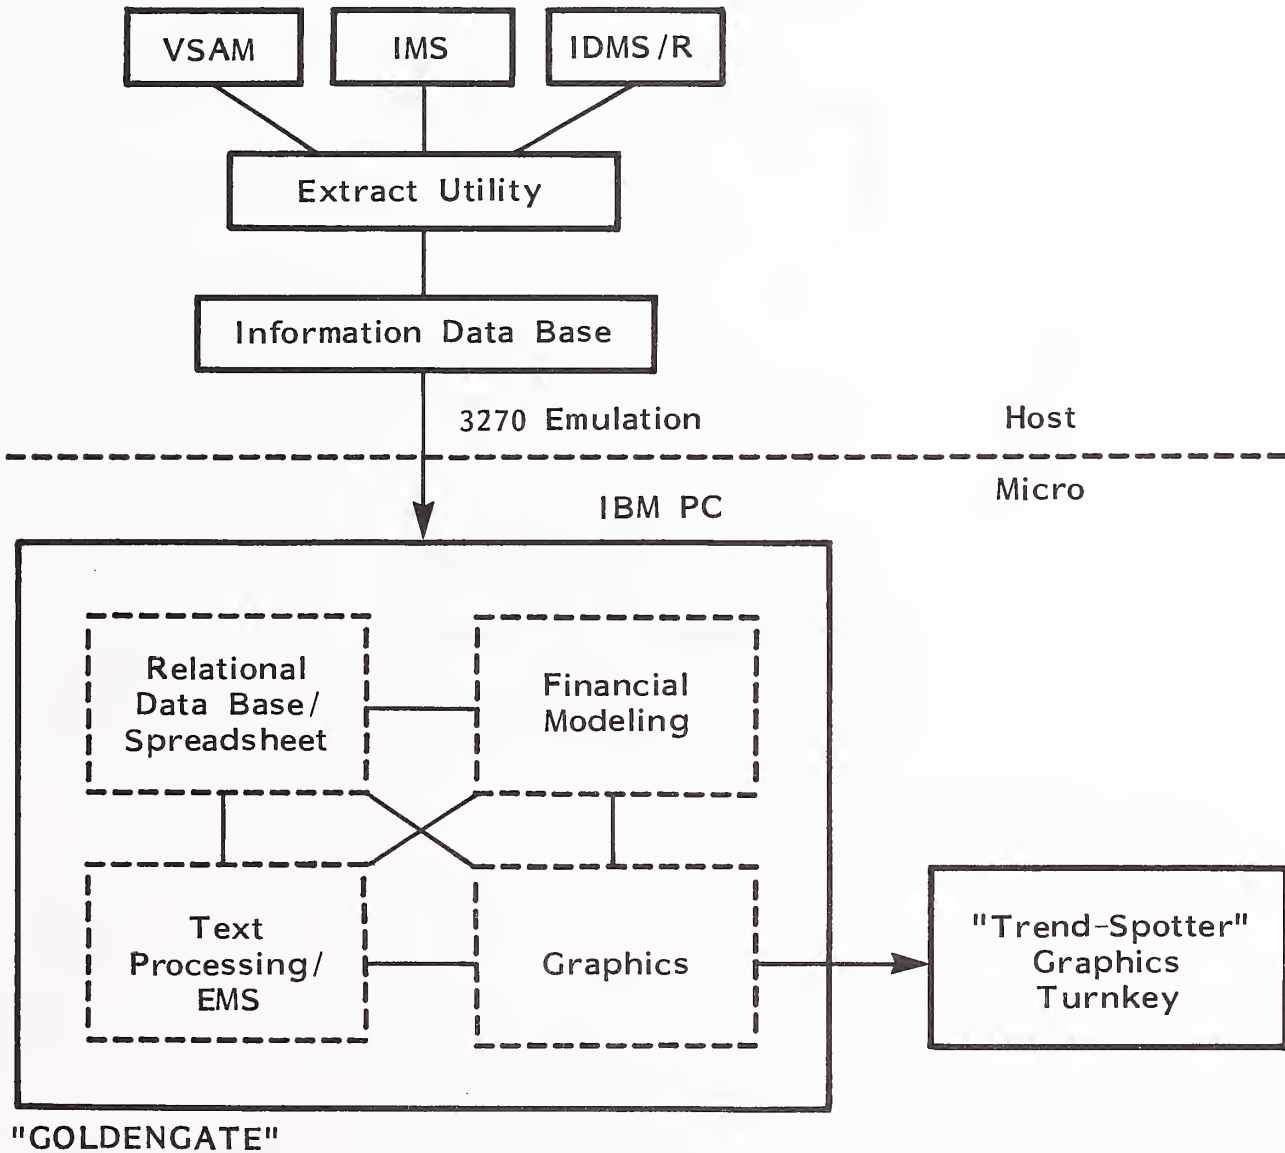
VSAM

IMS

IDMS/R

Extract Utility

Information Data Base

3270 Emulation

Host

Micro

IBM PC

Relational Data Base/ Spreadsheet

Financial Modeling

Text Processing/ EMS

Graphics

"Trend-Spotter" Graphics Turnkey

"GOLDENGATE"